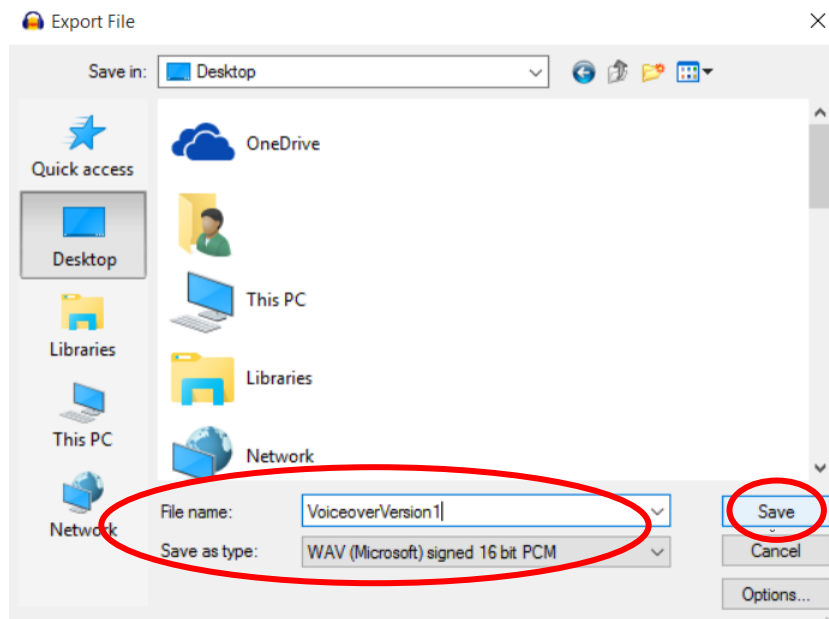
Export File

Save in: Desktop

Quick access

Desktop

Libraries

This PC

Network

OneDrive

This PC

Libraries

Network

File name: VoiceoverVersion1

Save as type: WAV (Microsoft) signed 16 bit PCM

Save

Cancel

Options...